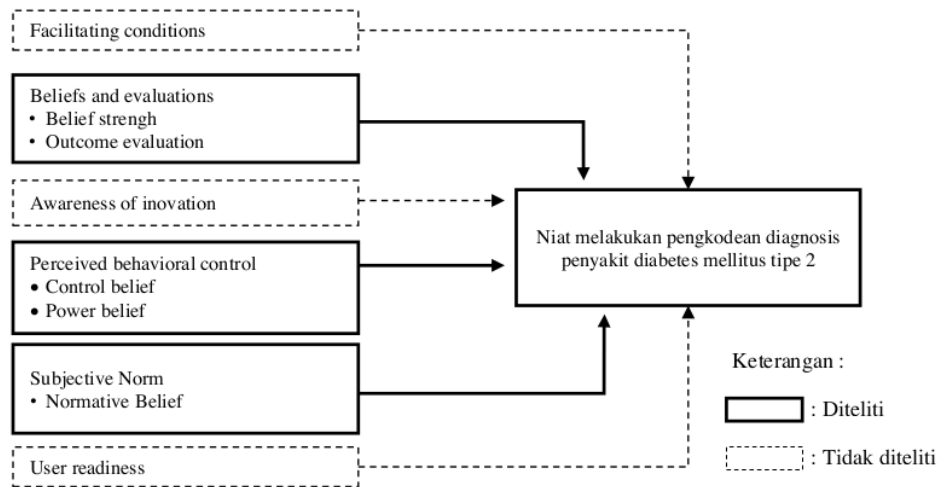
Facilitating conditions

Beliefs and evaluations
• Belief strengh
• Outcome evaluation

Awareness of inovation

Perceived behavioral control
• Control belief
• Power belief

Subjective Norm
• Normative Belief

User readiness

Niat melakukan pengkodean diagnosis penyakit diabetes mellitus tipe 2

Keterangan :

: Diteliti

: Tidak diteliti